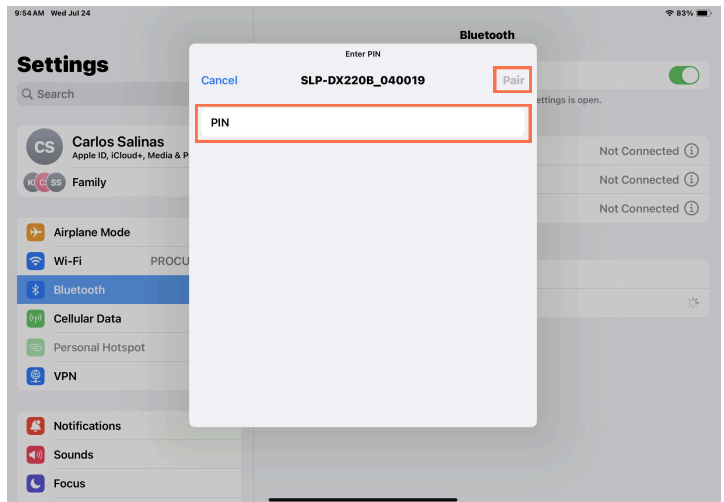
9:54 AM Wed Jul 24

83%

Settings

Search

CS Carlos Salinas
Apple ID, iCloud+, Media & P

KC CC SS Family

Airplane Mode

Wi-Fi PROCU

Bluetooth

Cellular Data

Personal Hotspot

VPN

Notifications

Sounds

Focus

Bluetooth

ettings is open.

Not Connected

Not Connected

Not Connected

Enter PIN

Cancel SLP-DX220B_040019 Pair

PIN